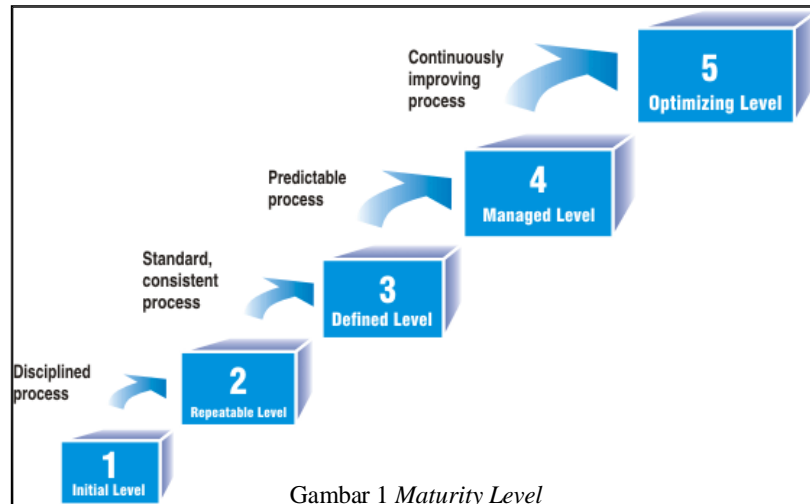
Continuously improving process

5
Optimizing Level

Predictable process

4
Managed Level

Standard, consistent process

3
Defined Level

Disciplined process

2
Repeatable Level

1
Initial Level

Gambar 1 *Maturity Level*